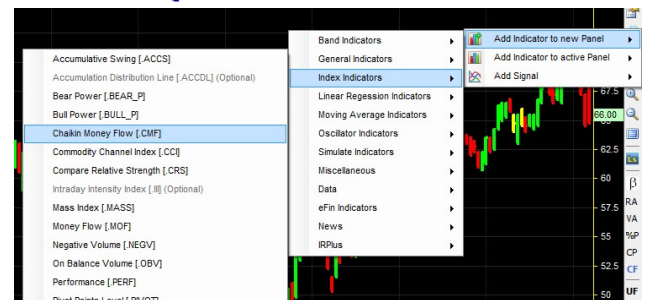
Add Indicator to new Panel
Add Indicator to active Panel
Add Signal

Band Indicators
General Indicators
Index Indicators
Linear Regession Indicators
Moving Average Indicators
Oscillator Indicators
Simulate Indicators
Miscellaneous
Data
eFin Indicators
News
IRPlus

Accumulative Swing [.ACCS]
Accumulation Distribution Line [.ACCDL] (Optional)
Bear Power [.BEAR_P]
Bull Power [.BULL_P]
Chaikin Money Flow [.CMF]
Commodity Channel Index [.CCI]
Compare Relative Strength [.CRS]
Intraday Intensity Index [.III] (Optional)
Mass Index [.MASS]
Money Flow [.MOF]
Negative Volume [.NEGV]
On Balance Volume [.OBV]
Performance [.PERF]
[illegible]

67.5
66.00
62.5
60
57.5
55
52.5
50

β
RA
VA
%P
CP
CF
UF